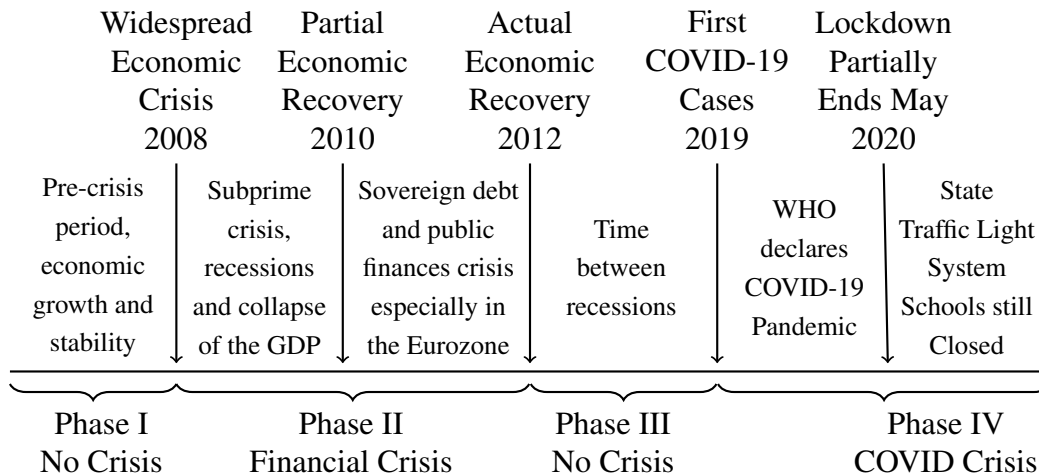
Widespread Economic Crisis 2008

Partial Economic Recovery 2010

Actual Economic Recovery 2012

First COVID-19 Cases 2019

Lockdown Partially Ends May 2020

Pre-crisis period, economic growth and stability

Subprime crisis, recessions and collapse of the GDP

Sovereign debt and public finances crisis especially in the Eurozone

Time between recessions

WHO declares COVID-19 Pandemic

State Traffic Light System Schools still Closed

Phase I
No Crisis

Phase II
Financial Crisis

Phase III
No Crisis

Phase IV
COVID Crisis